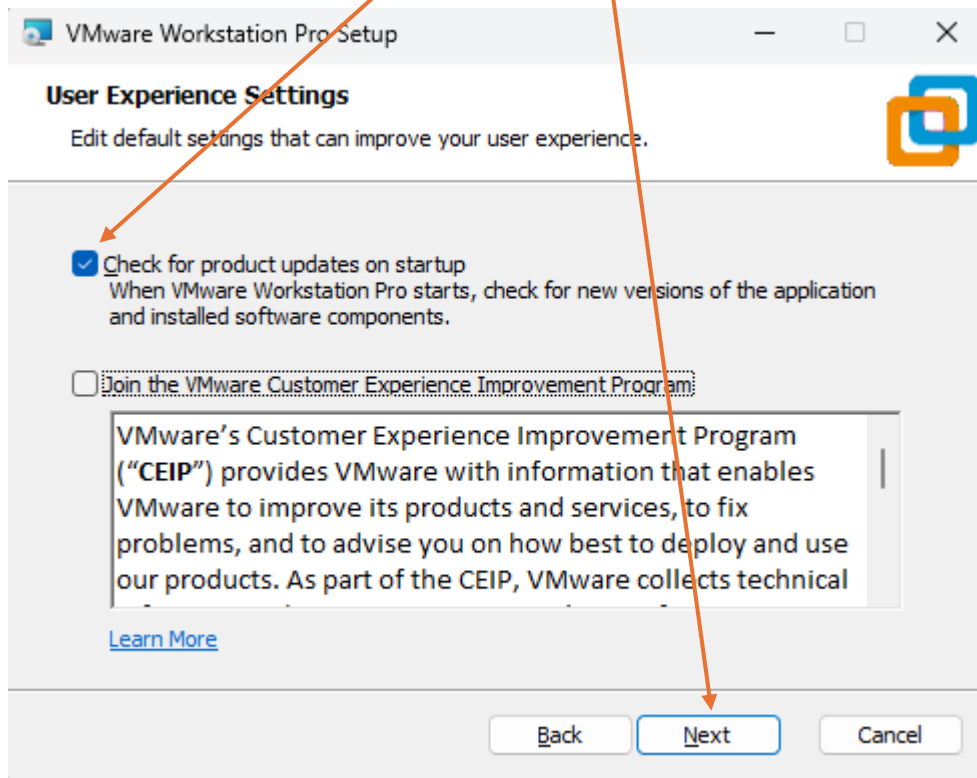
VMware Workstation Pro Setup

User Experience Settings

Edit default settings that can improve your user experience.

Check for product updates on startup
When VMware Workstation Pro starts, check for new versions of the application and installed software components.

Join the VMware Customer Experience Improvement Program

VMware’s Customer Experience Improvement Program (“**CEIP**”) provides VMware with information that enables VMware to improve its products and services, to fix problems, and to advise you on how best to deploy and use our products. As part of the CEIP, VMware collects technical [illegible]

Learn More

Back Next Cancel